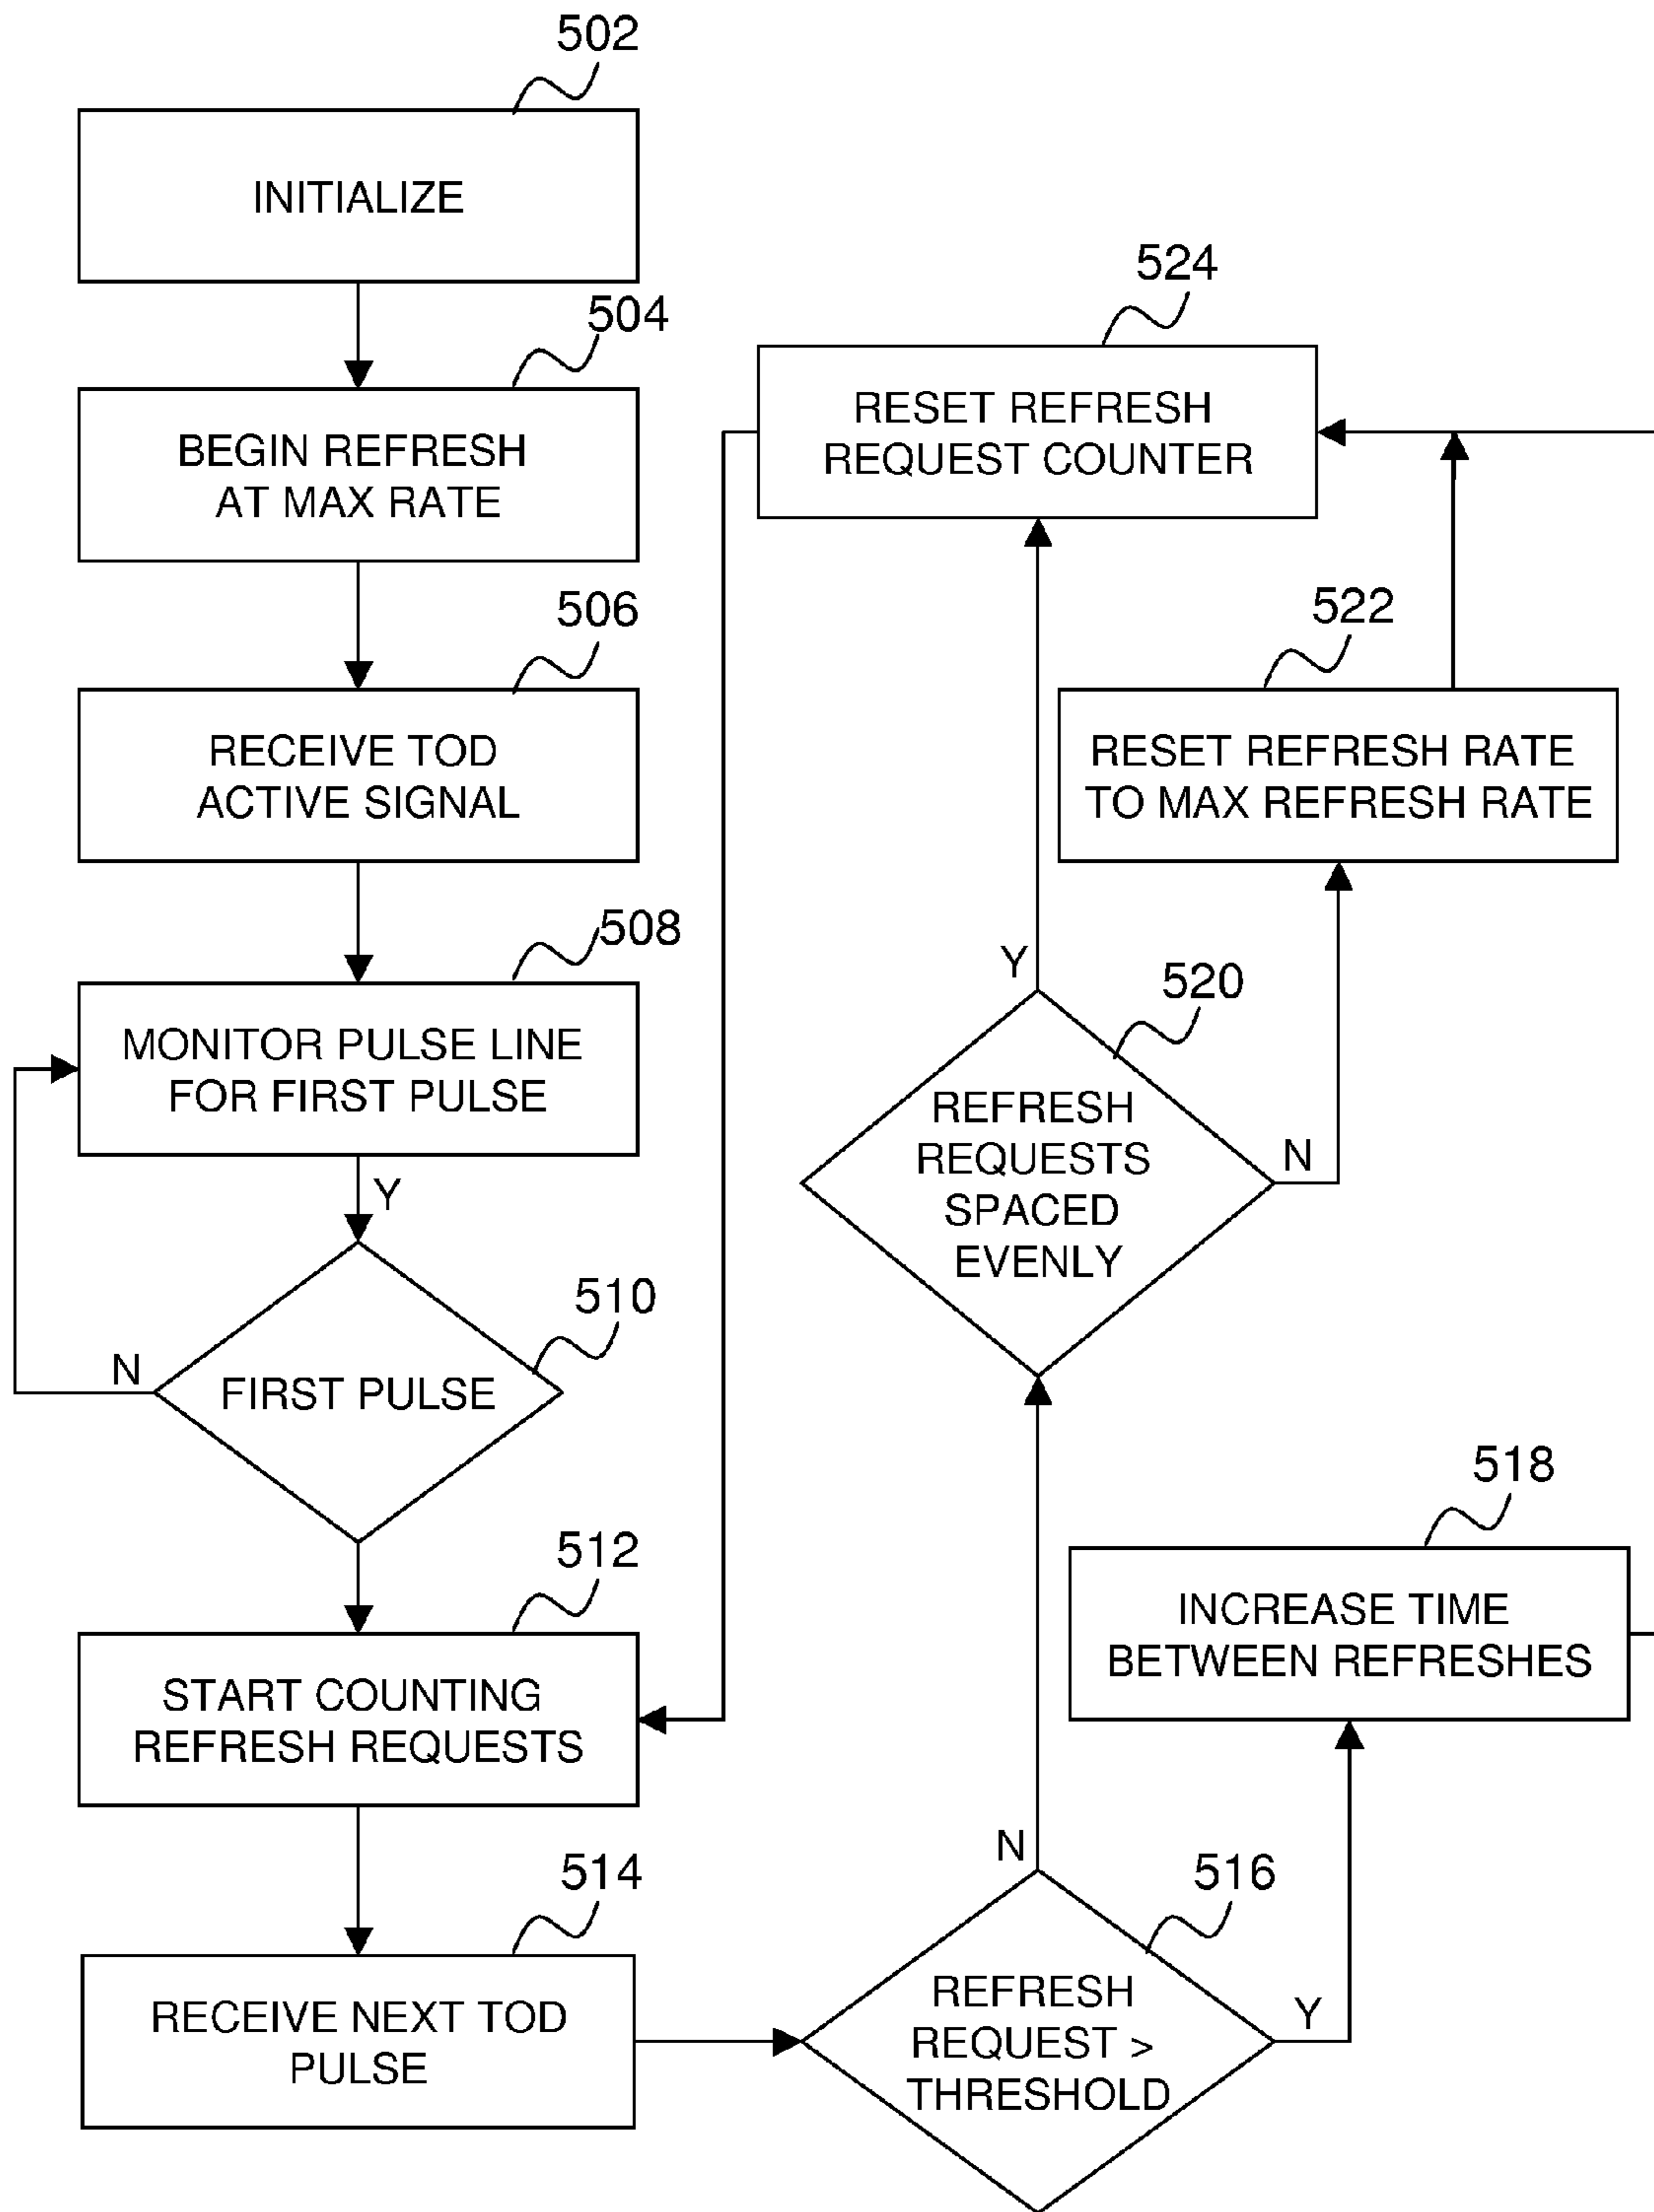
502

INITIALIZE

504

BEGIN REFRESH AT MAX RATE

506

RECEIVE TOD ACTIVE SIGNAL

508

MONITOR PULSE LINE FOR FIRST PULSE

Y

510

N

FIRST PULSE

512

START COUNTING REFRESH REQUESTS

514

RECEIVE NEXT TOD PULSE

524

RESET REFRESH REQUEST COUNTER

522

RESET REFRESH RATE TO MAX REFRESH RATE

Y

520

REFRESH REQUESTS SPACED EVENLY

N

518

INCREASE TIME BETWEEN REFRESHES

N

516

REFRESH REQUEST > THRESHOLD

Y